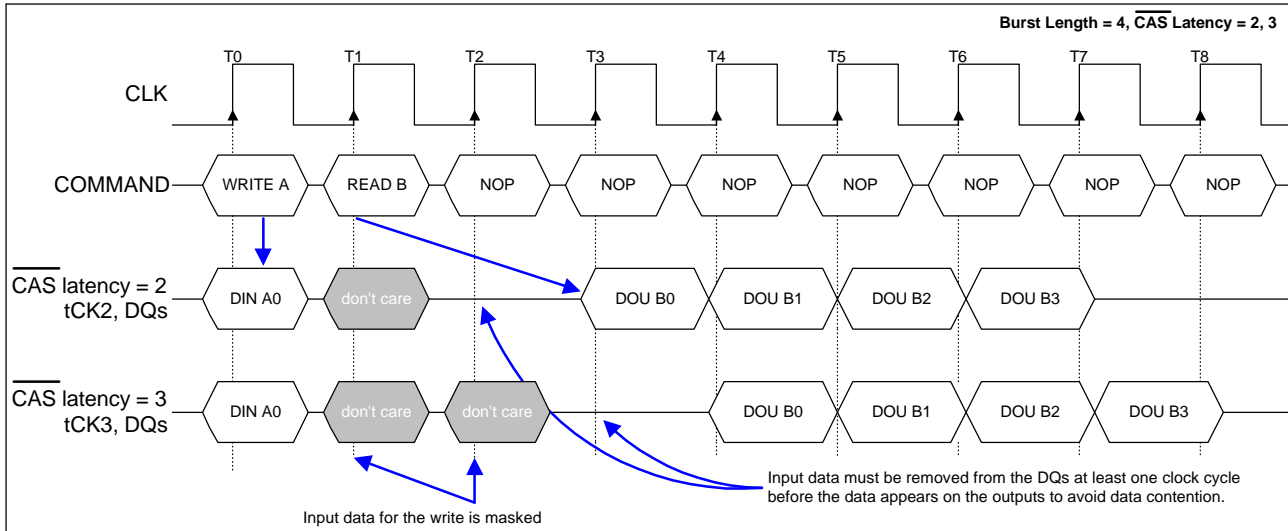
Burst Length = 4, $\overline{\text{CAS}}$ Latency = 2, 3

T0 T1 T2 T3 T4 T5 T6 T7 T8

CLK

COMMAND

WRITE A READ B NOP NOP NOP NOP NOP NOP NOP

$\overline{\text{CAS}}$ latency = 2
tCK2, DQs

DIN A0 don't care DOU B0 DOU B1 DOU B2 DOU B3

$\overline{\text{CAS}}$ latency = 3
tCK3, DQs

DIN A0 don't care don't care DOU B0 DOU B1 DOU B2 DOU B3

Input data must be removed from the DQs at least one clock cycle before the data appears on the outputs to avoid data contention.

Input data for the write is masked